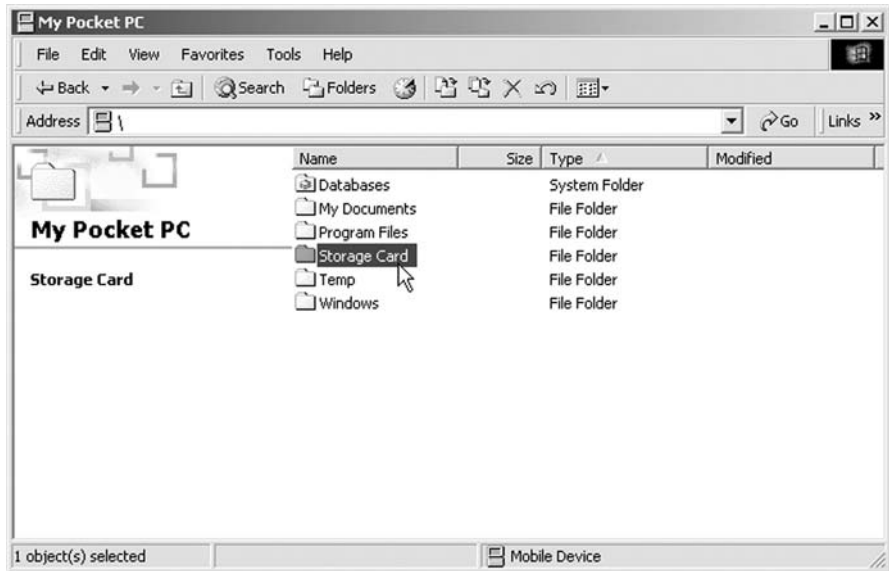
My Pocket PC

File Edit View Favorites Tools Help

Back Search Folders

Address \

Go Links »

My Pocket PC

Storage Card

| Name | Size | Type | Modified |
|---|---|---|---|
| Databases | | System Folder | |
| My Documents | | File Folder | |
| Program Files | | File Folder | |
| Storage Card | | File Folder | |
| Temp | | File Folder | |
| Windows | | File Folder | |

1 object(s) selected

Mobile Device